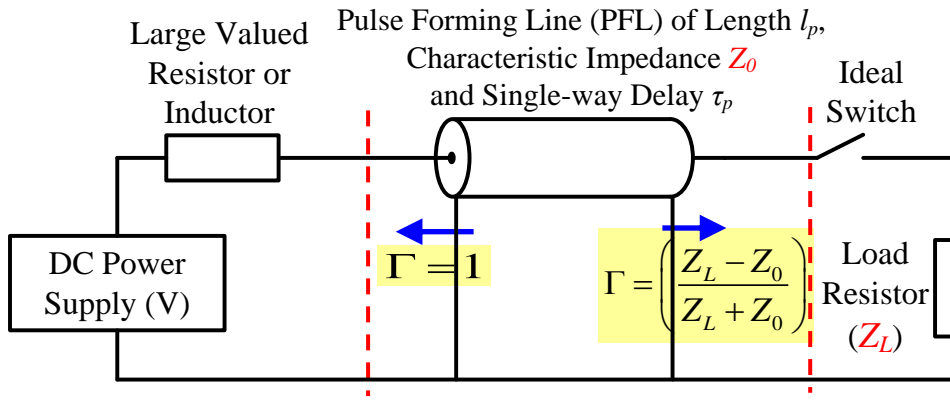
Large Valued Resistor or Inductor

Pulse Forming Line (PFL) of Length $l_p$, Characteristic Impedance $Z_0$ and Single-way Delay $\tau_p$

Ideal Switch

DC Power Supply (V)

$\Gamma = 1$

$\Gamma = \left( \frac{Z_L - Z_0}{Z_L + Z_0} \right)$

Load Resistor ($Z_L$)